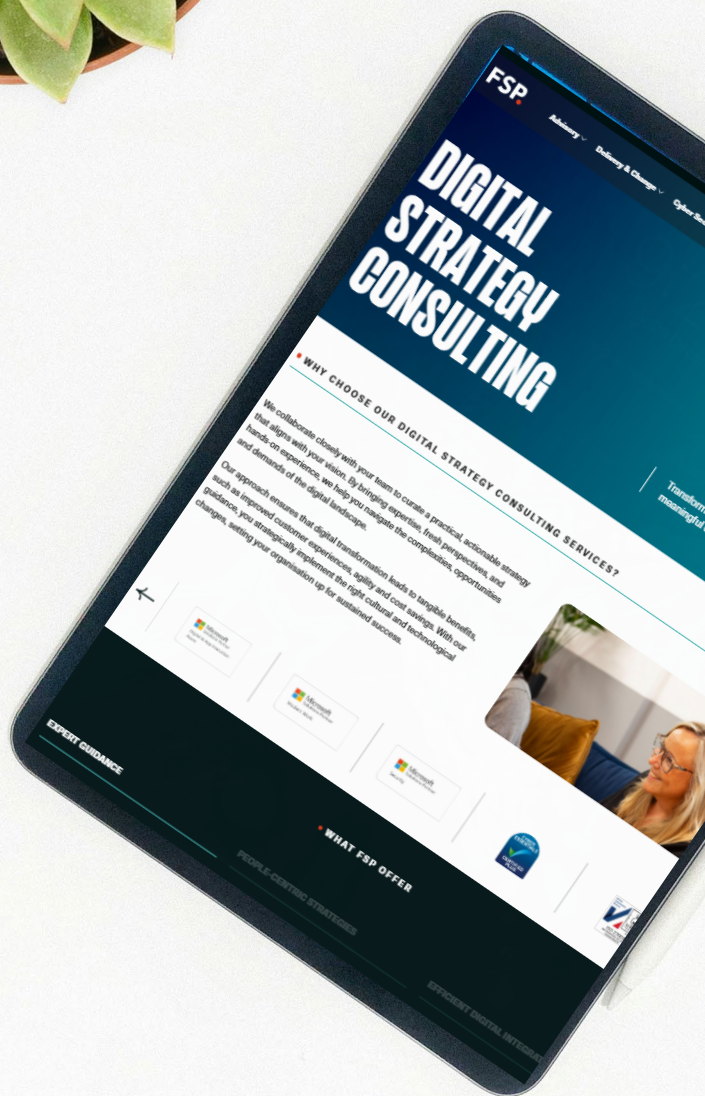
FSP.

Advisory

Delivery & Change

Cyber Se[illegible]

DIGITAL STRATEGY CONSULTING

Transform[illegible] meaningful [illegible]

WHY CHOOSE OUR DIGITAL STRATEGY CONSULTING SERVICES?

We collaborate closely with your team to curate a practical, actionable strategy that aligns with your vision. By bringing expertise, fresh perspectives, and hands-on experience, we help you navigate the complexities, opportunities and demands of the digital landscape.

Our approach ensures that digital transformation leads to tangible benefits, such as improved customer experiences, agility and cost savings. With our guidance, you strategically implement the right cultural and technological changes, setting your organisation up for sustained success.

Microsoft

Microsoft

Microsoft

WHAT FSP OFFER

EXPERT GUIDANCE

PEOPLE-CENTRIC STRATEGIES

EFFICIENT DIGITAL INTEGRA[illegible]